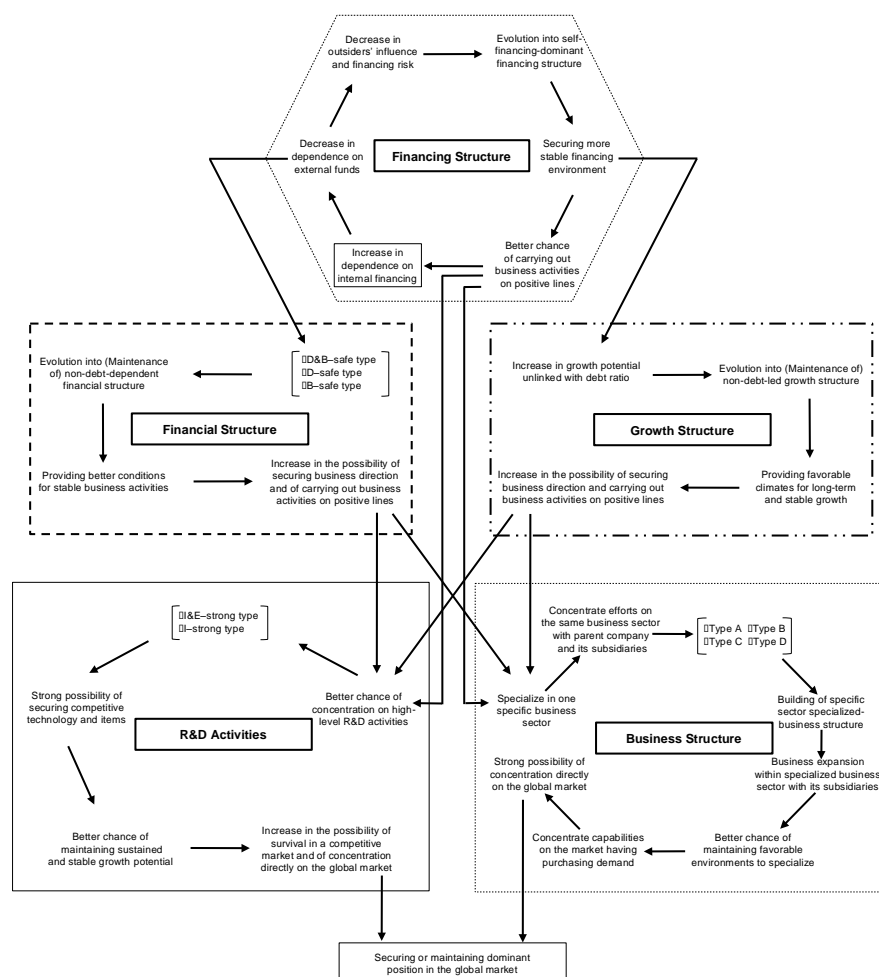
Decrease in outsiders' influence and financing risk

Evolution into self-financing-dominant financing structure

Decrease in dependence on external funds

Financing Structure

Securing more stable financing environment

Increase in dependence on internal financing

Better chance of carrying out business activities on positive lines

Evolution into (Maintenance of) non-debt-dependent financial structure

D&B–safe type
D–safe type
B–safe type

Financial Structure

Providing better conditions for stable business activities

Increase in the possibility of securing business direction and of carrying out business activities on positive lines

Increase in growth potential unlinked with debt ratio

Evolution into (Maintenance of) non-debt-led growth structure

Growth Structure

Increase in the possibility of securing business direction and carrying out business activities on positive lines

Providing favorable climates for long-term and stable growth

I&E–strong type
I–strong type

Strong possibility of securing competitive technology and items

Better chance of concentration on high-level R&D activities

R&D Activities

Better chance of maintaining sustained and stable growth potential

Increase in the possibility of survival in a competitive market and of concentration directly on the global market

Concentrate efforts on the same business sector with parent company and its subsidiaries

Type A Type B
Type C Type D

Specialize in one specific business sector

Building of specific sector specialized-business structure

Business Structure

Strong possibility of concentration directly on the global market

Business expansion within specialized business sector with its subsidiaries

Concentrate capabilities on the market having purchasing demand

Better chance of maintaining favorable environments to specialize

Securing or maintaining dominant position in the global market